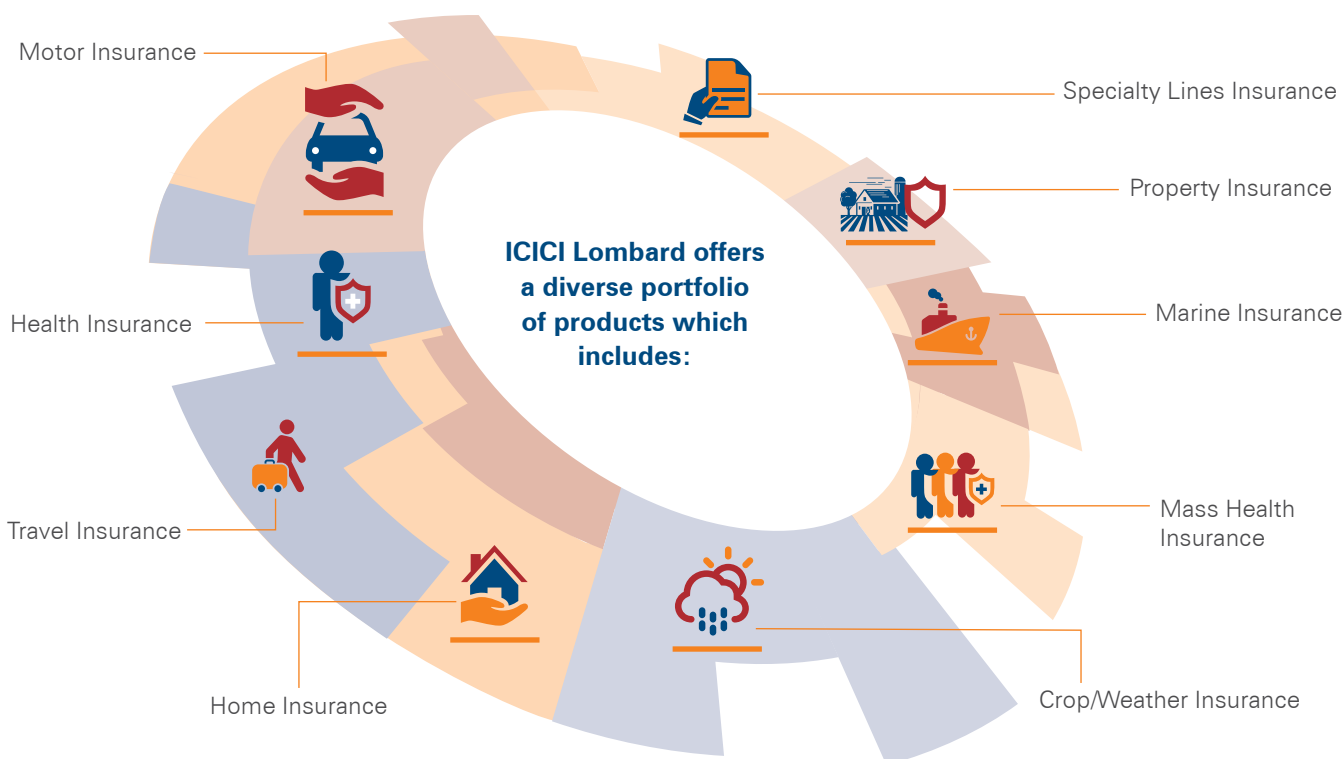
ICICI Lombard offers a diverse portfolio of products which includes:

Motor Insurance

Specialty Lines Insurance

Property Insurance

Health Insurance

Marine Insurance

Travel Insurance

Mass Health Insurance

Home Insurance

Crop/Weather Insurance